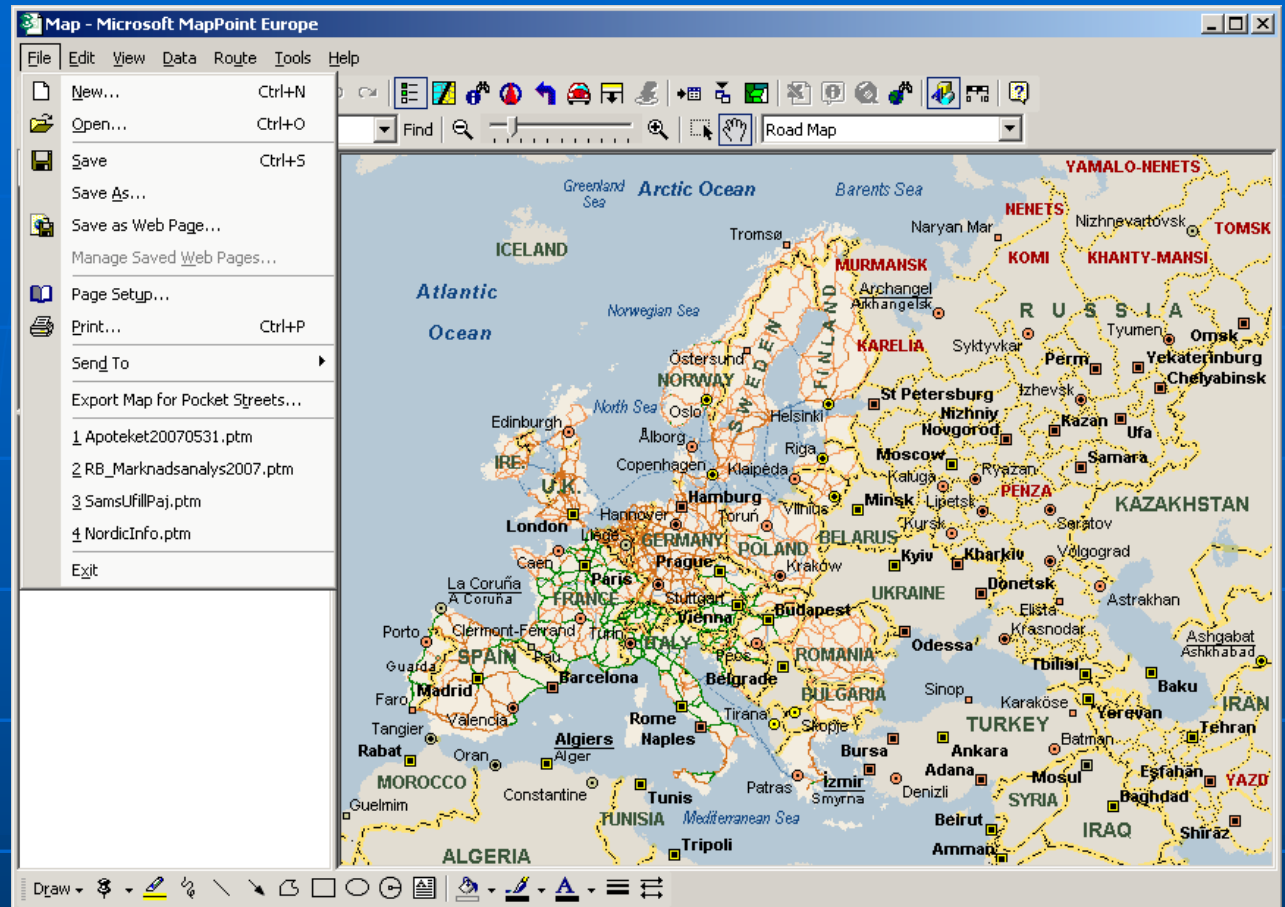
Map - Microsoft MapPoint Europe

File Edit View Data Route Tools Help

New... Ctrl+N
Open... Ctrl+O
Save Ctrl+S
Save As...
Save as Web Page...
Manage Saved Web Pages...
Page Setup...
Print... Ctrl+P
Send To
Export Map for Pocket Streets...
1 Apoteket20070531.ptm
2 RB_Marknadsanalys2007.ptm
3 SamsUfillPaj.ptm
4 NordicInfo.ptm
Exit

Find
Road Map

Greenland Sea
Arctic Ocean
Barents Sea
YAMALO-NENETS
NENETS
Nizhnevartovsk
TOMSK
Naryan Mar
Tromsø
ICELAND
MURMANSK
KOMI
KHANTY-MANSI
Archangel
Arkhangelsk
Atlantic
Ocean
Norwegian Sea
RUSSIA
Tyumen
Omsk
SWEDEN
FINLAND
KARELIA
Syktyvkar
Perm
Yekaterinburg
Chelyabinsk
Östersund
NORWAY
St Petersburg
Izhevsk
North Sea
Oslo
Helsinki
Nizhniy Novgorod
Kazan
Ufa
Edinburgh
Ålborg
Riga
IRE.
Copenhagen
Klaipeda
Moscow
Samara
U.K.
Kaluga
Ryazan
Hamburg
Minsk
Lipetsk
PENZA
KAZAKHSTAN
London
Hannover
Toruń
Vilnius
Liège
GERMANY
POLAND
BELARUS
Kursk
Saratov
Prague
Kyiv
Kharkiv
Volgograd
Caen
Krakow
La Coruña
A Coruña
Paris
FRANCE
Stuttgart
UKRAINE
Donetsk
Astrakhan
Vienna
Budapest
Elista
Porto
Clermont-Ferrand
Turin
Krasnodar
Ashgabat
Ashkhabad
SPAIN
Pau
ITALY
Pécs
ROMANIA
Odessa
Guarda
Tbilisi
Madrid
Barcelona
Belgrade
Baku
Faro
BULGARIA
Sinop
Karaköse
IRAN
Tangier
Valencia
Tirana
Skopje
TURKEY
Yerevan
Rome
Rabat
Algiers
Naples
Bursa
Ankara
Batman
Tehran
Alger
Oran
MOROCCO
Adana
Mosul
Esfahan
Patras
Izmir
Smyrna
Denizli
YAZD
Constantine
Tunis
SYRIA
Baghdad
Guelmim
TUNISIA
Mediterranean Sea
Beirut
IRAQ
Shiraz
ALGERIA
Tripoli
Amman

Draw